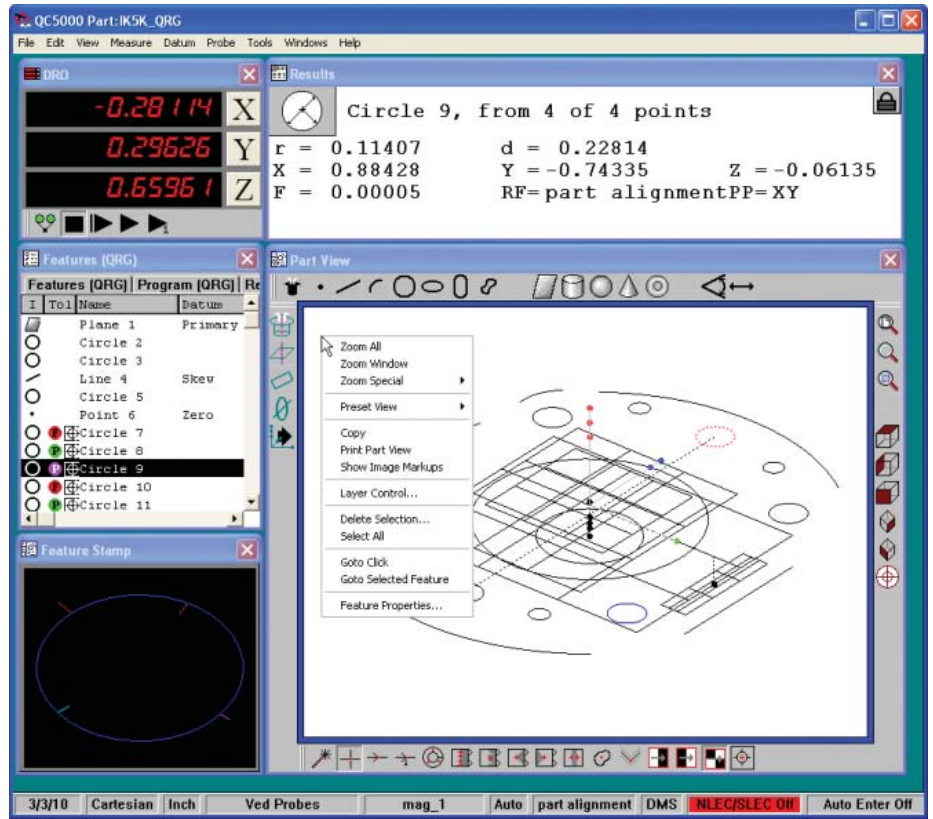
QC5000 Part:IK5K_QRG

File Edit View Measure Datum Probe Tools Windows Help

DRO

-0.28114 X
0.29626 Y
0.65961 Z

Results

Circle 9, from 4 of 4 points
r = 0.11407 d = 0.22814
X = 0.88428 Y = -0.74335 Z = -0.06135
F = 0.00005 RF= part alignment PP= XY

Features (QRG)

Features [QRG] | Program [QRG] | Re

| I | Tol | Name | Datum |
|---|---|---|---|
| | | Plane 1 | Primary |
| | | Circle 2 | |
| | | Circle 3 | |
| | | Line 4 | Skew |
| | | Circle 5 | |
| | | Point 6 | Zero |
| | F | Circle 7 | |
| | P | Circle 8 | |
| | P | Circle 9 | |
| | F | Circle 10 | |
| | P | Circle 11 | |

Feature Stamp

Part View

Zoom All
Zoom Window
Zoom Special
Preset View
Copy
Print Part View
Show Image Markups
Layer Control...
Delete Selection...
Select All
Goto Click
Goto Selected Feature
Feature Properties...

3/3/10 | Cartesian | Inch | Ved Probes | mag_1 | Auto | part alignment | DMS | NLEC/SLEC Off | Auto Enter Off